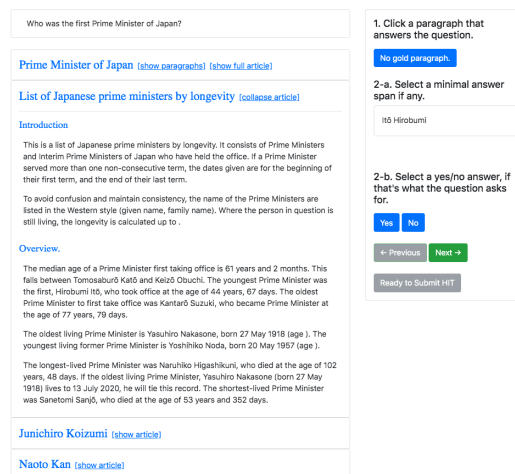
Who was the first Prime Minister of Japan?

Prime Minister of Japan [show paragraphs] [show full article]

List of Japanese prime ministers by longevity [collapse article]

Introduction

This is a list of Japanese prime ministers by longevity. It consists of Prime Ministers and Interim Prime Ministers of Japan who have held the office. If a Prime Minister served more than one non-consecutive term, the dates given are for the beginning of their first term, and the end of their last term.

To avoid confusion and maintain consistency, the name of the Prime Ministers are listed in the Western style (given name, family name). Where the person in question is still living, the longevity is calculated up to .

Overview.

The median age of a Prime Minister first taking office is 61 years and 2 months. This falls between Tomosaburō Katō and Keizō Obuchi. The youngest Prime Minister was the first, Hirobumi Itō, who took office at the age of 44 years, 67 days. The oldest Prime Minister to first take office was Kantarō Suzuki, who became Prime Minister at the age of 77 years, 79 days.

The oldest living Prime Minister is Yasuhiro Nakasone, born 27 May 1918 (age ). The youngest living former Prime Minister is Yoshihiko Noda, born 20 May 1957 (age ).

The longest-lived Prime Minister was Naruhiko Higashikuni, who died at the age of 102 years, 48 days. If the oldest living Prime Minister, Yasuhiro Nakasone (born 27 May 1918) lives to 13 July 2020, he will tie this record. The shortest-lived Prime Minister was Sanetomi Sanjō, who died at the age of 53 years and 352 days.

Junichiro Koizumi [show article]

Naoto Kan [show article]

1. Click a paragraph that answers the question.

No gold paragraph.

2-a. Select a minimal answer span if any.

Itō Hirobumi

2-b. Select a yes/no answer, if that's what the question asks for.

Yes No

← Previous Next →

Ready to Submit HIT